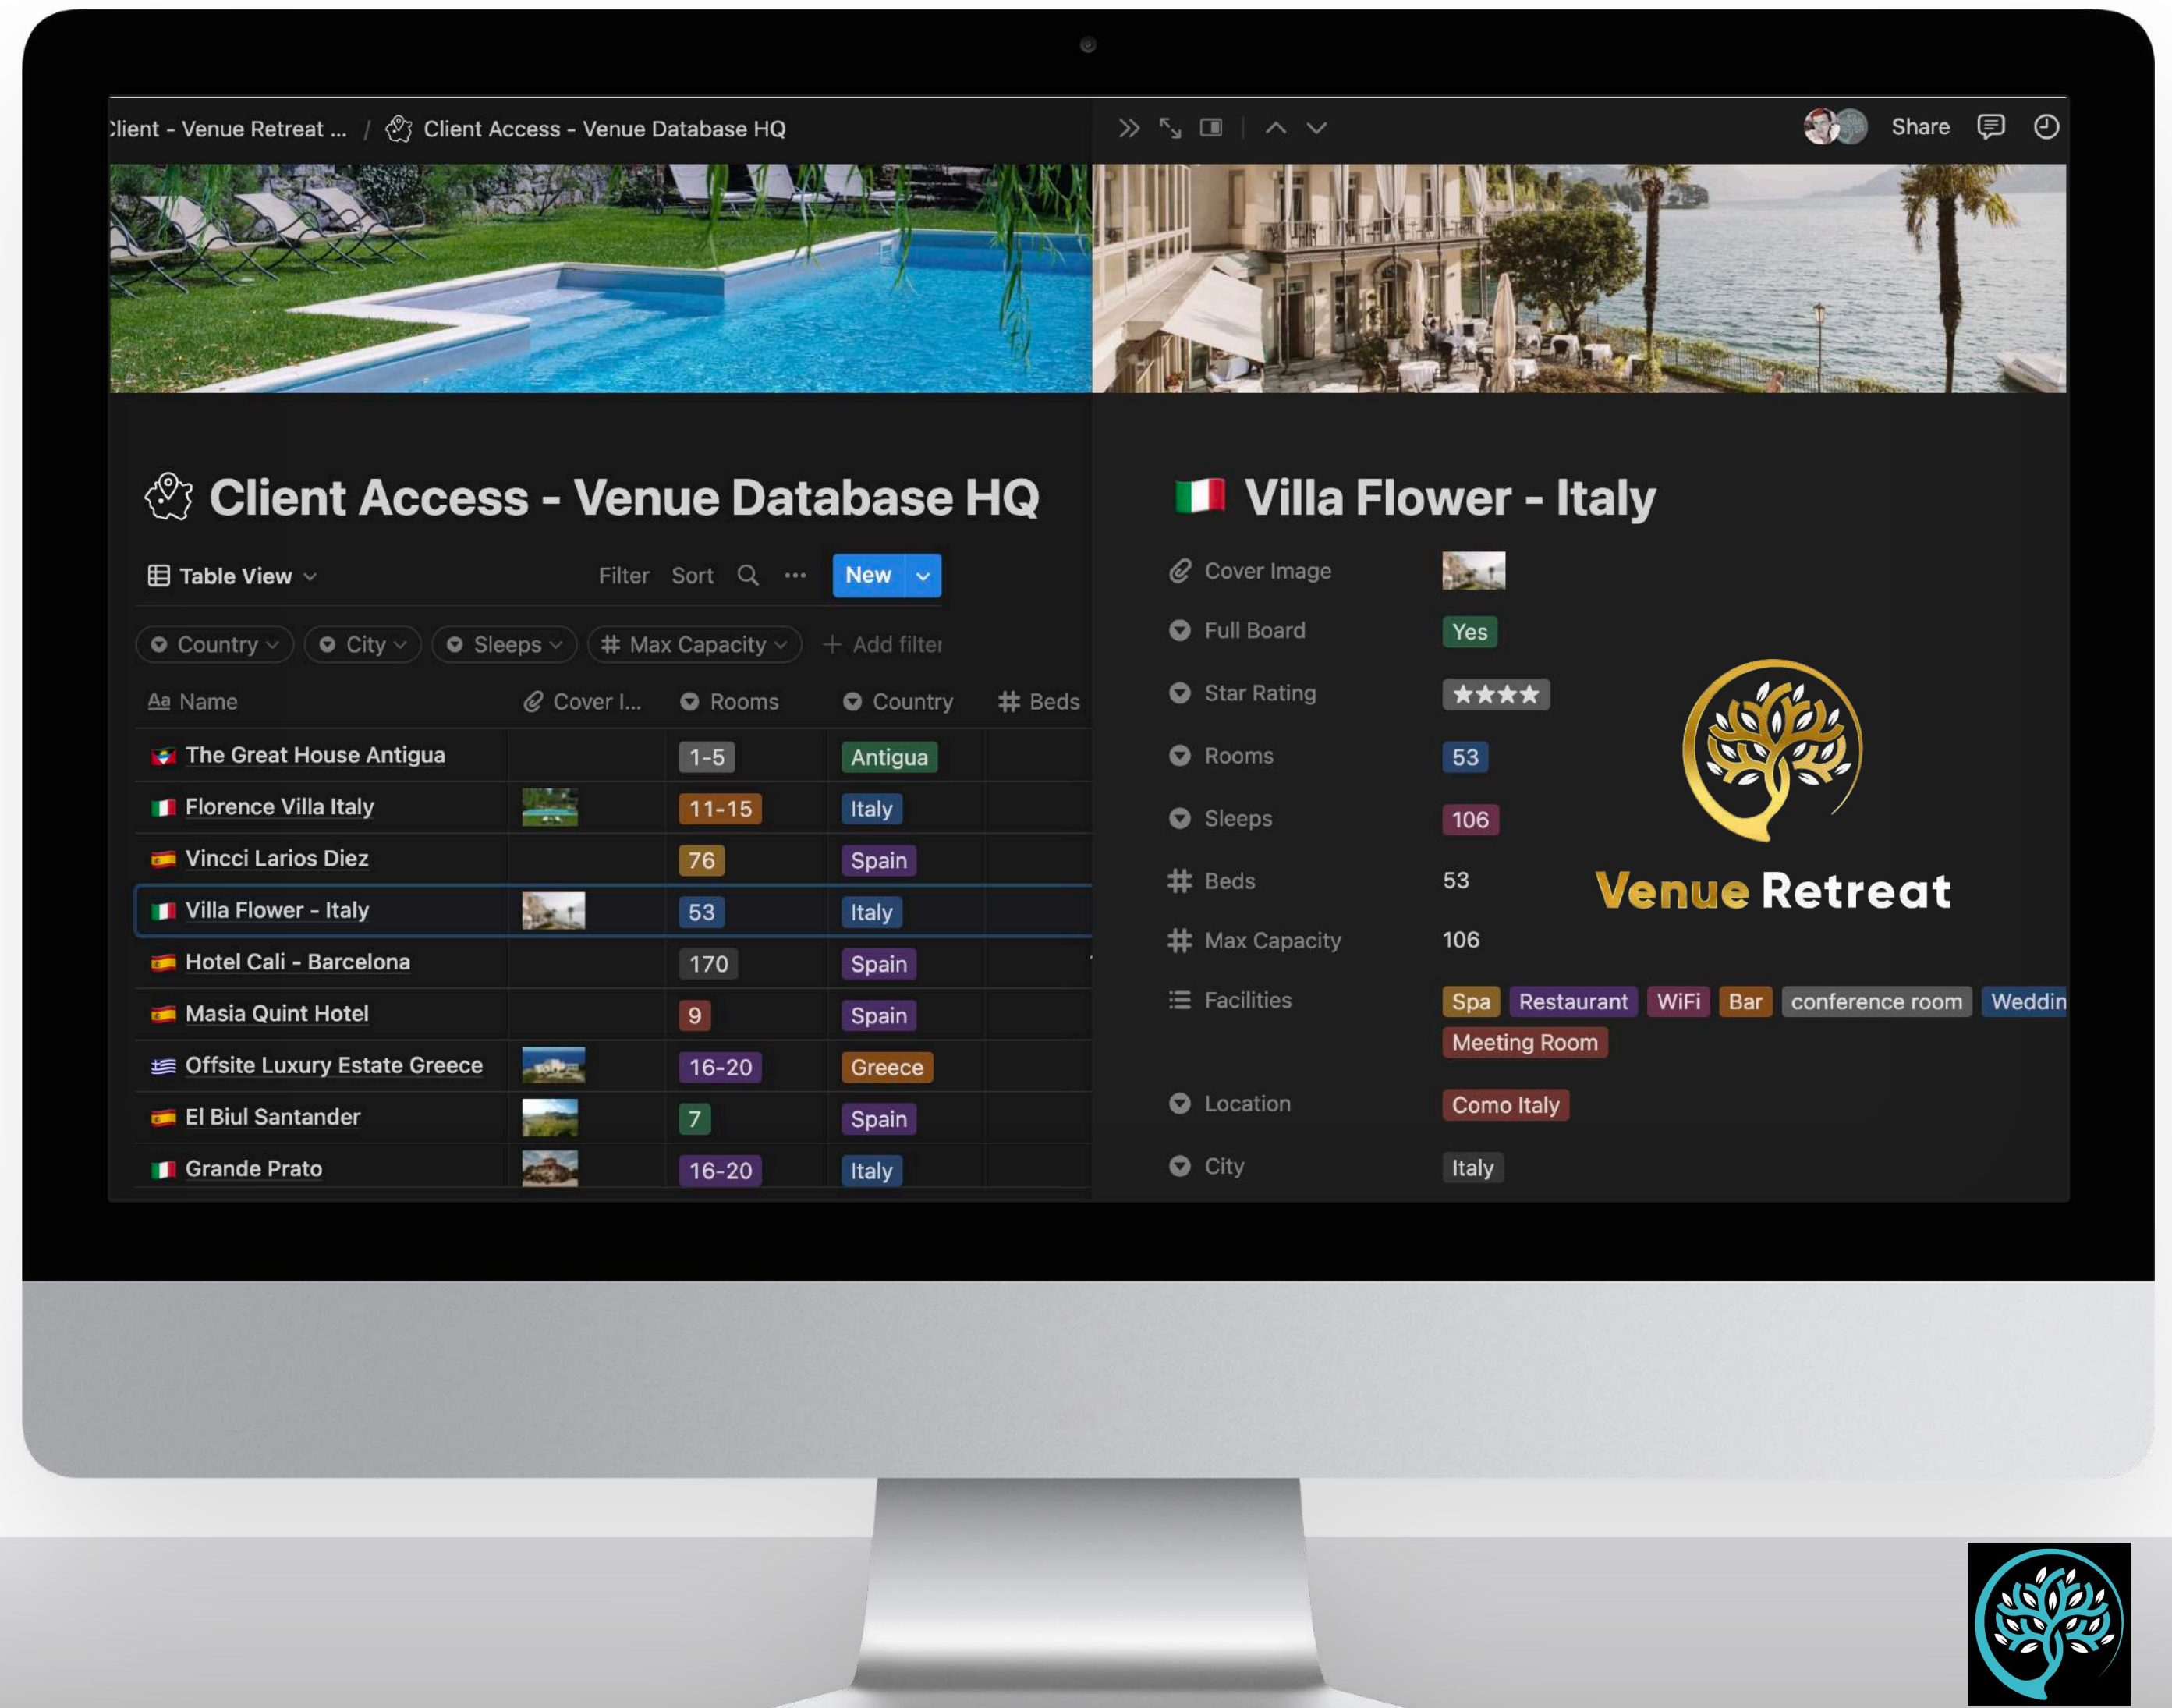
Client - Venue Retreat ... / Client Access - Venue Database HQ

Share

Client Access - Venue Database HQ

Table View

Filter Sort ··· New

Country City Sleeps Max Capacity + Add filter

| Name | Cover I... | Rooms | Country | Beds |
|---|---|---|---|---|
| The Great House Antigua | | 1-5 | Antigua | |
| Florence Villa Italy | | 11-15 | Italy | |
| Vincci Larios Diez | | 76 | Spain | |
| Villa Flower - Italy | | 53 | Italy | |
| Hotel Cali - Barcelona | | 170 | Spain | |
| Masia Quint Hotel | | 9 | Spain | |
| Offsite Luxury Estate Greece | | 16-20 | Greece | |
| El Biul Santander | | 7 | Spain | |
| Grande Prato | | 16-20 | Italy | |

Villa Flower - Italy

Cover Image
Full Board Yes
Star Rating ★★★★
Rooms 53
Sleeps 106
Beds 53
Max Capacity 106
Facilities Spa Restaurant WiFi Bar conference room Weddin Meeting Room
Location Como Italy
City Italy

Venue Retreat